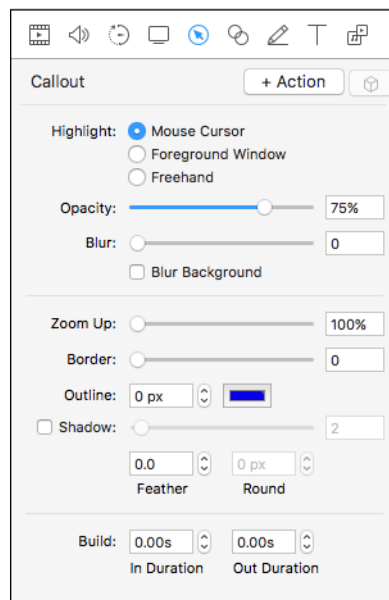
Callout

+ Action

Highlight: Mouse Cursor
Foreground Window
Freehand

Opacity: 75%

Blur: 0

Blur Background

Zoom Up: 100%

Border: 0

Outline: 0 px

Shadow: 2

0.0 0 px

Feather Round

Build: 0.00s 0.00s

In Duration Out Duration